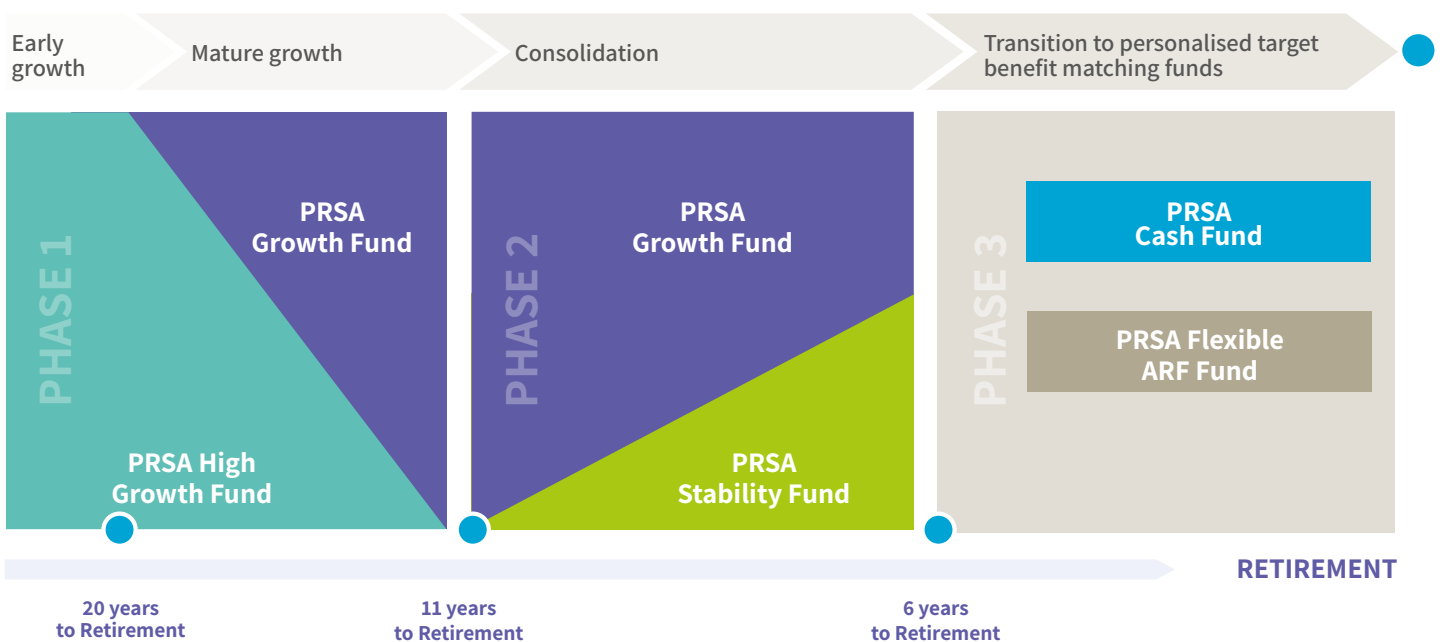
Early growth

Mature growth

Consolidation

Transition to personalised target benefit matching funds

PHASE 1

PRSA Growth Fund

PRSA High Growth Fund

PHASE 2

PRSA Growth Fund

PRSA Stability Fund

PHASE 3

PRSA Cash Fund

PRSA Flexible ARF Fund

RETIREMENT

20 years to Retirement

11 years to Retirement

6 years to Retirement